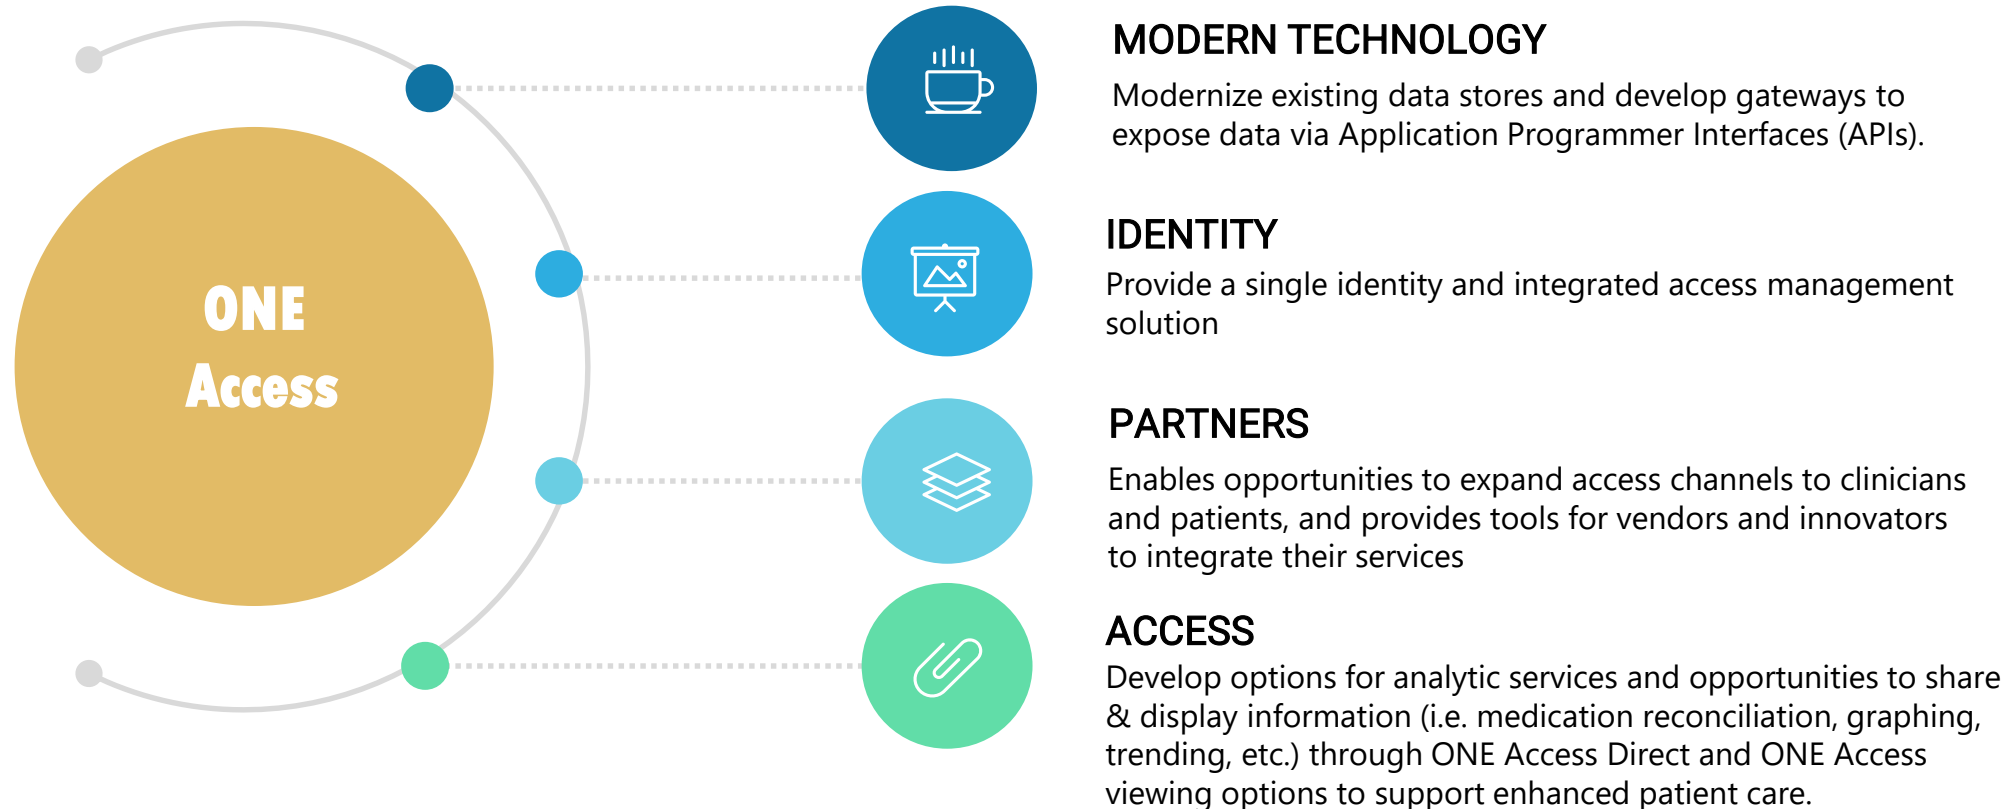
ONE Access

MODERN TECHNOLOGY

Modernize existing data stores and develop gateways to expose data via Application Programmer Interfaces (APIs).

IDENTITY

Provide a single identity and integrated access management solution

PARTNERS

Enables opportunities to expand access channels to clinicians and patients, and provides tools for vendors and innovators to integrate their services

ACCESS

Develop options for analytic services and opportunities to share & display information (i.e. medication reconciliation, graphing, trending, etc.) through ONE Access Direct and ONE Access viewing options to support enhanced patient care.